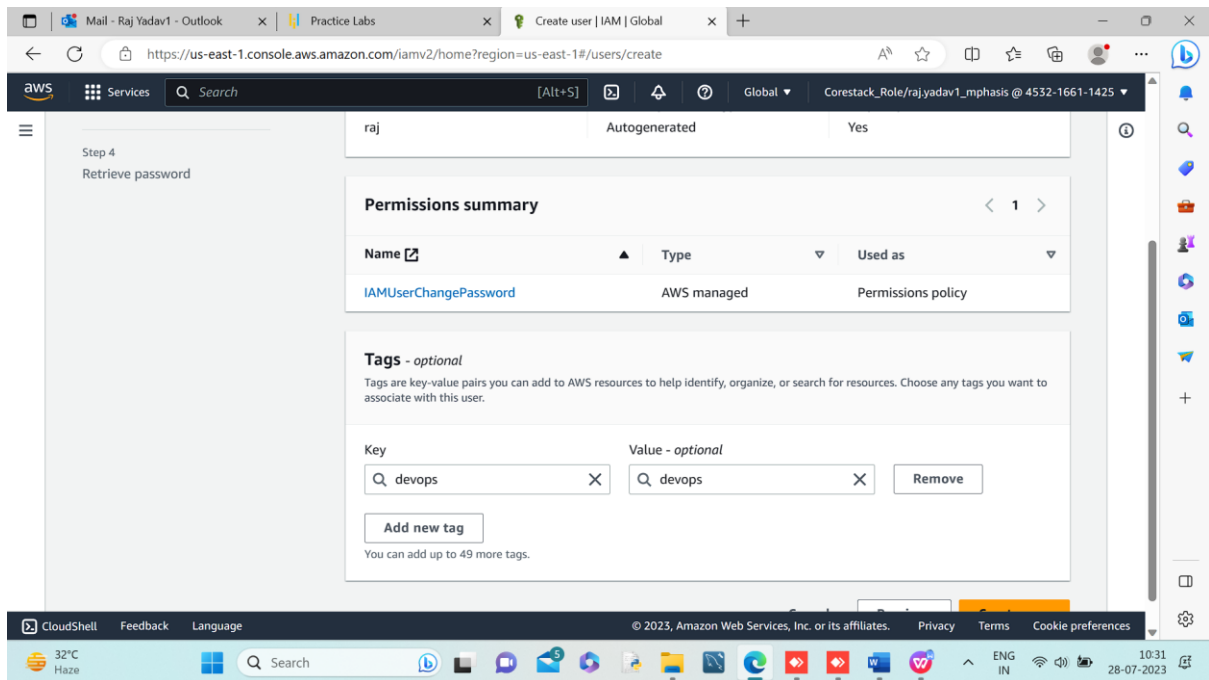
Mail - Raj Yadav1 - Outlook
Practice Labs
Create user | IAM | Global
https://us-east-1.console.aws.amazon.com/iamv2/home?region=us-east-1#/users/create
aws
Services
Search
[Alt+S]
Global
Corestack_Role/raj.yadav1_mphasis @ 4532-1661-1425

Step 4
Retrieve password

| raj | Autogenerated | Yes |
|---|---|---|

Permissions summary
1

| Name | Type | Used as |
|---|---|---|
| IAMUserChangePassword | AWS managed | Permissions policy |

Tags - optional
Tags are key-value pairs you can add to AWS resources to help identify, organize, or search for resources. Choose any tags you want to associate with this user.

Key
devops
Value - optional
devops
Remove

Add new tag
You can add up to 49 more tags.

CloudShell
Feedback
Language
© 2023, Amazon Web Services, Inc. or its affiliates.
Privacy
Terms
Cookie preferences

32°C
Haze
Search
ENG
IN
10:31
28-07-2023